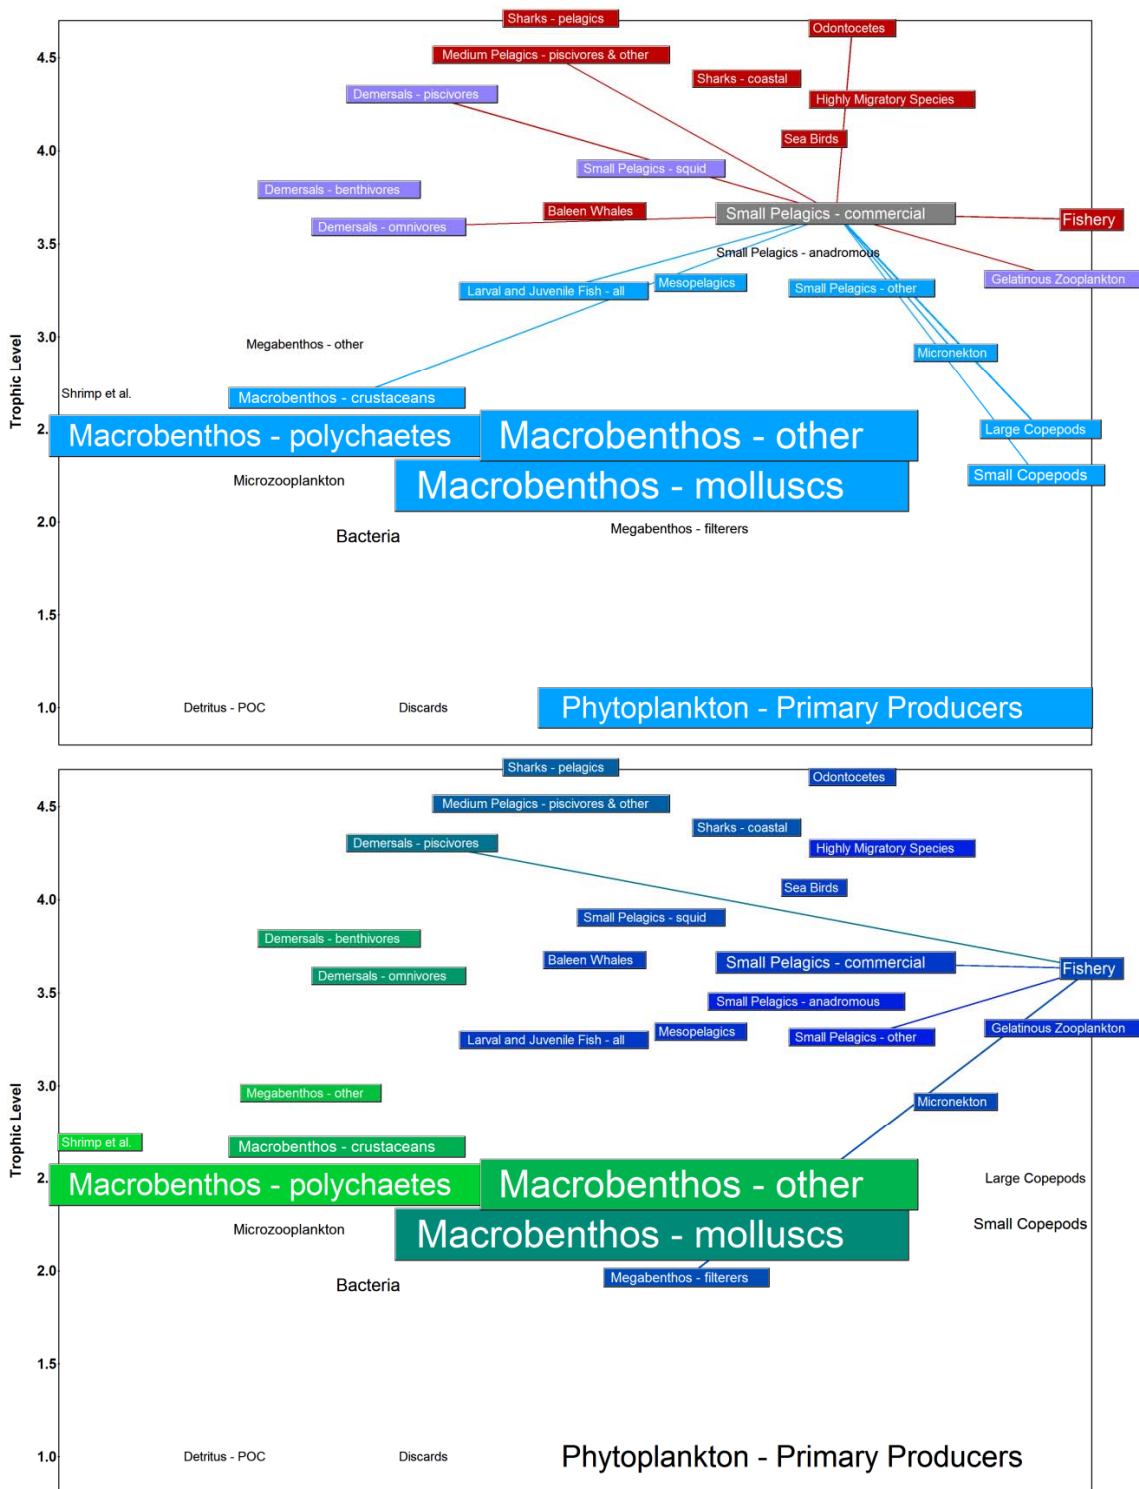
Trophic Level

4.5
4.0
3.5
3.0
2.
2.0
1.5
1.0

Sharks - pelagics
Odontocetes
Medium Pelagics - piscivores & other
Sharks - coastal
Demersals - piscivores
Highly Migratory Species
Sea Birds
Small Pelagics - squid
Demersals - benthivores
Baleen Whales
Small Pelagics - commercial
Fishery
Demersals - omnivores
Small Pelagics - anadromous
Mesopelagics
Larval and Juvenile Fish - all
Small Pelagics - other
Gelatinous Zooplankton
Megabenthos - other
Micronekton
Shrimp et al.
Macrobenthos - crustaceans
Macrobenthos - polychaetes
Macrobenthos - other
Large Copepods
Microzooplankton
Macrobenthos - molluscs
Small Copepods
Bacteria
Megabenthos - filterers
Detritus - POC
Discards
Phytoplankton - Primary Producers

Trophic Level

4.5
4.0
3.5
3.0
2.
2.0
1.5
1.0

Sharks - pelagics
Odontocetes
Medium Pelagics - piscivores & other
Sharks - coastal
Demersals - piscivores
Highly Migratory Species
Sea Birds
Small Pelagics - squid
Demersals - benthivores
Baleen Whales
Small Pelagics - commercial
Fishery
Demersals - omnivores
Small Pelagics - anadromous
Mesopelagics
Larval and Juvenile Fish - all
Small Pelagics - other
Gelatinous Zooplankton
Megabenthos - other
Micronekton
Shrimp et al.
Macrobenthos - crustaceans
Macrobenthos - polychaetes
Macrobenthos - other
Large Copepods
Microzooplankton
Macrobenthos - molluscs
Small Copepods
Bacteria
Megabenthos - filterers
Detritus - POC
Discards
Phytoplankton - Primary Producers